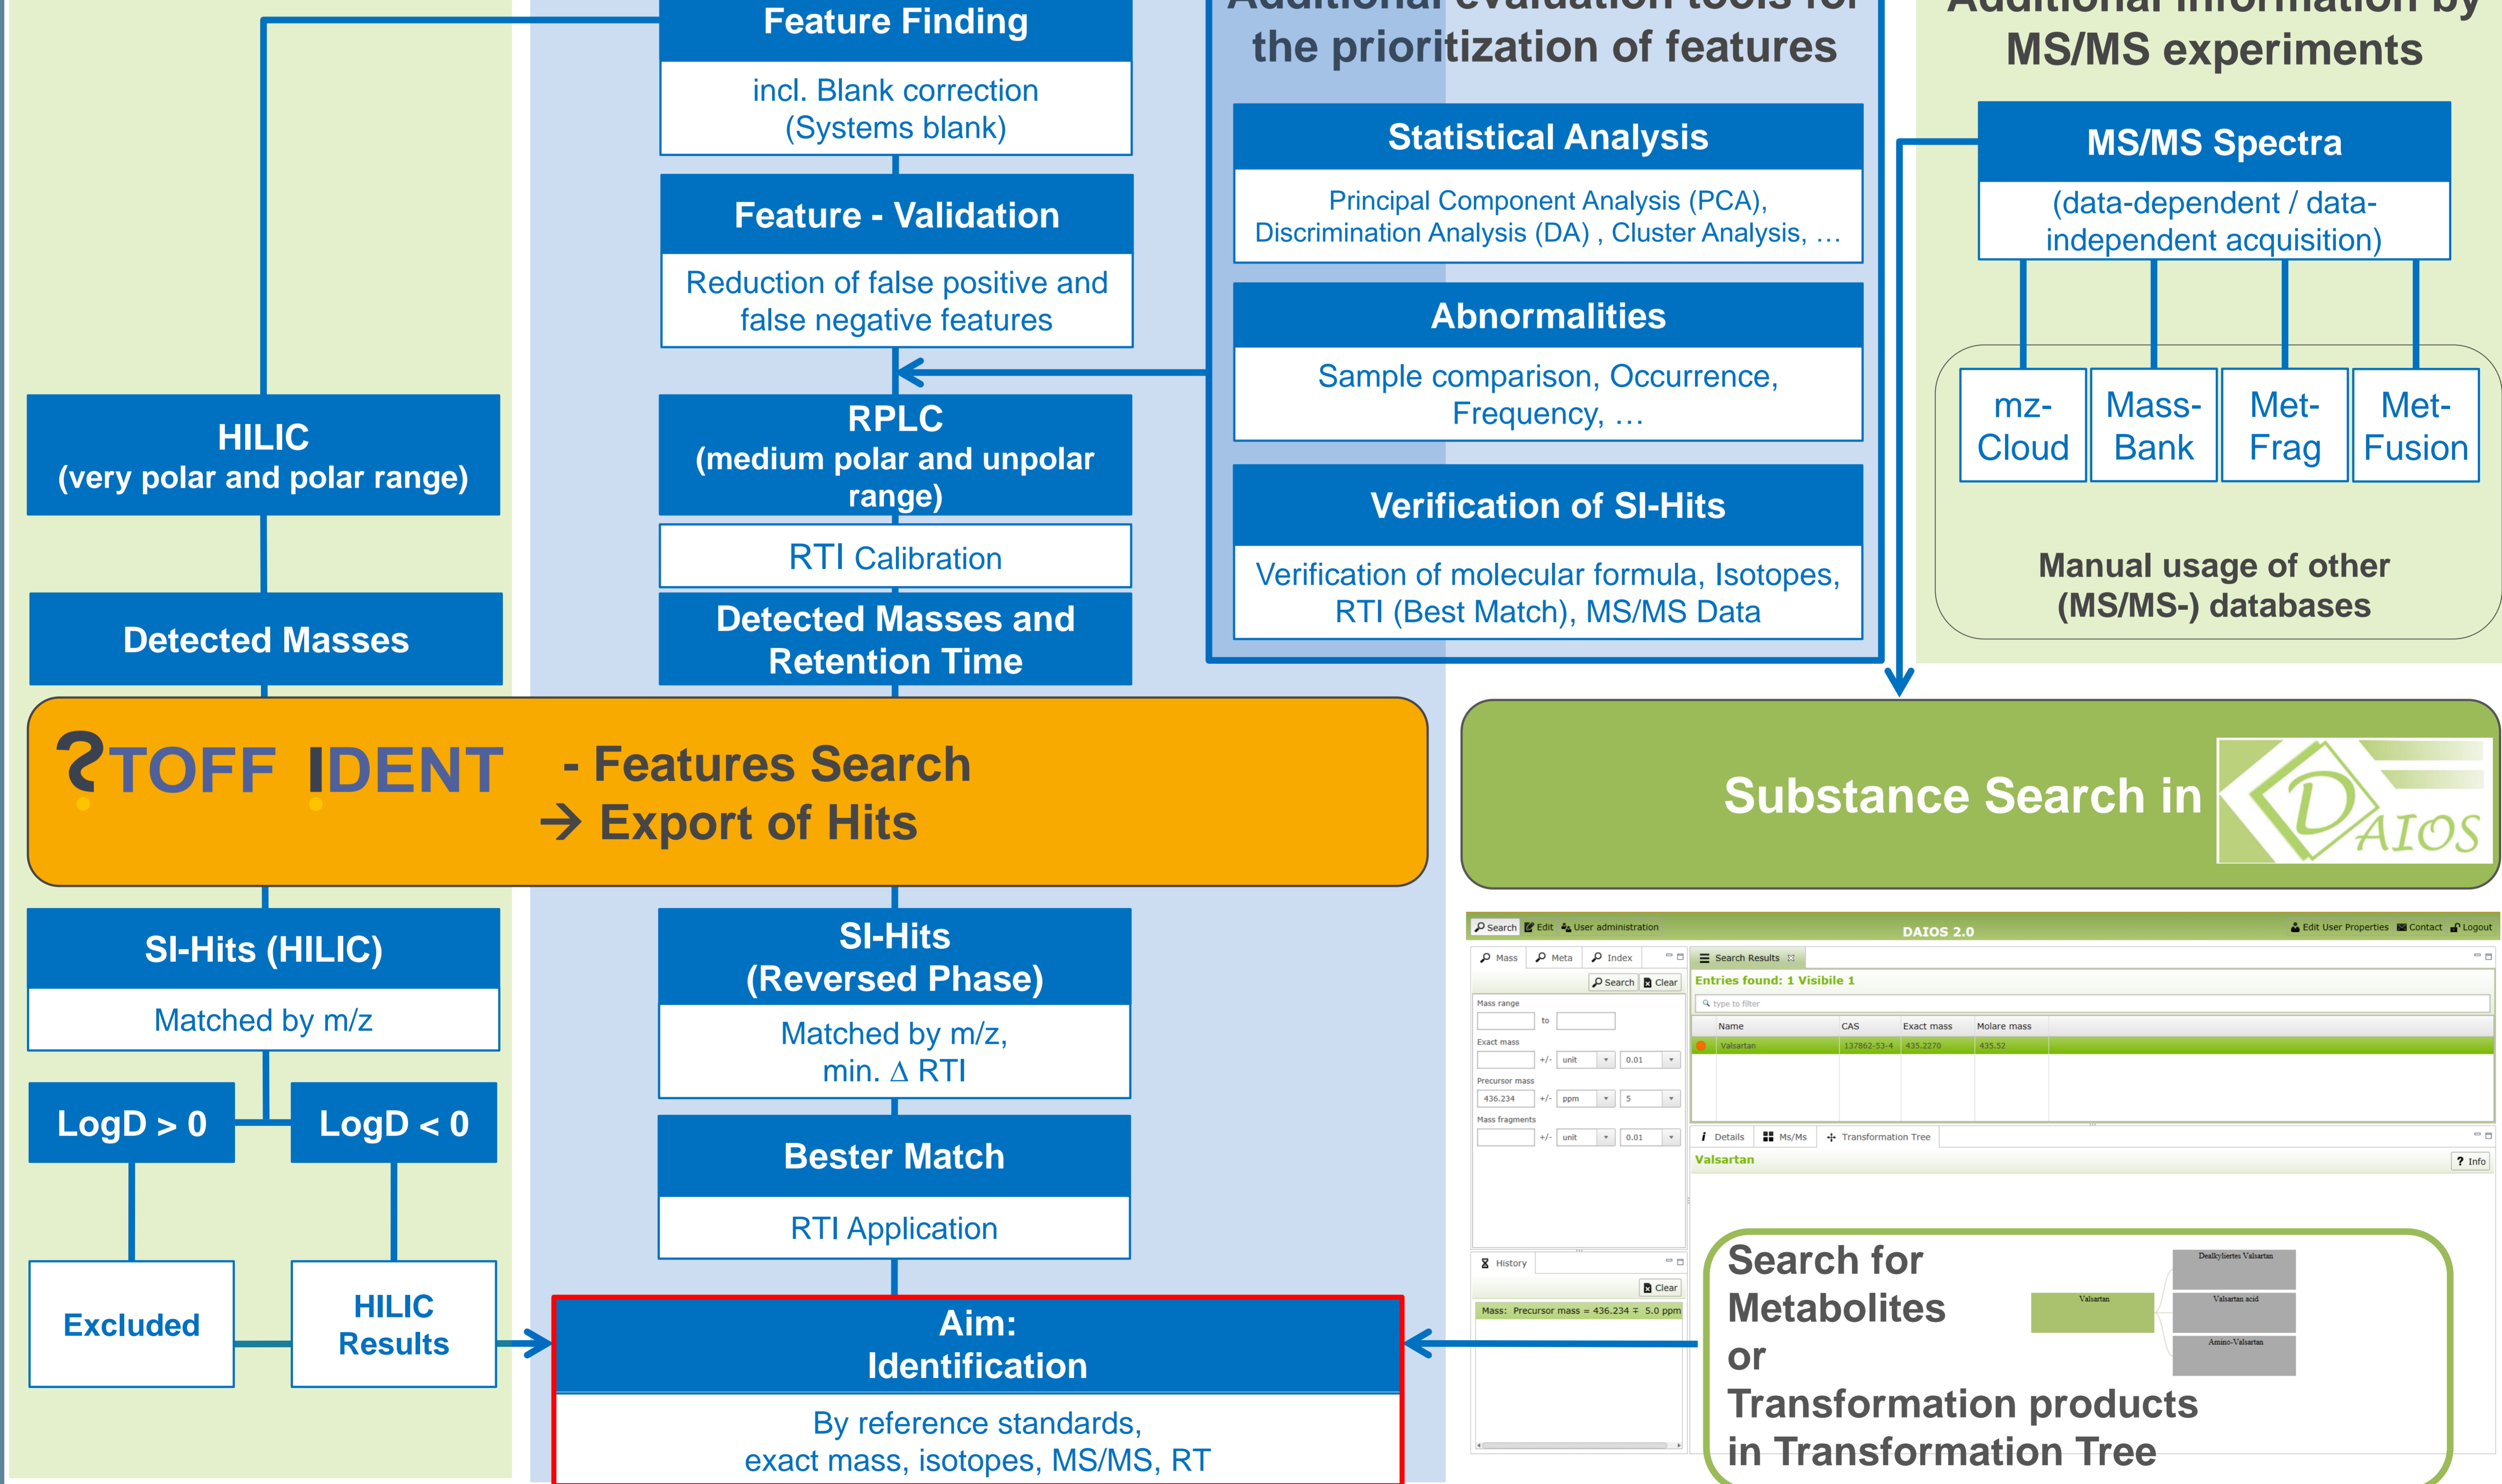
Feature Finding

incl. Blank correction (Systems blank)

Feature - Validation

Reduction of false positive and false negative features

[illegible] the prioritization of features

Statistical Analysis

Principal Component Analysis (PCA), Discrimination Analysis (DA) , Cluster Analysis, …

Abnormalities

Sample comparison, Occurrence, Frequency, …

Verification of SI-Hits

Verification of molecular formula, Isotopes, RTI (Best Match), MS/MS Data

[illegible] MS/MS experiments

MS/MS Spectra

(data-dependent / data-independent acquisition)

mz-Cloud

Mass-Bank

Met-Frag

Met-Fusion

Manual usage of other (MS/MS-) databases

HILIC (very polar and polar range)

RPLC (medium polar and unpolar range)

RTI Calibration

Detected Masses

Detected Masses and Retention Time

STOFF IDENT - Features Search → Export of Hits

Substance Search in DAIOS

SI-Hits (HILIC)

Matched by m/z

SI-Hits (Reversed Phase)

Matched by m/z, min. Δ RTI

LogD > 0

LogD < 0

Bester Match

RTI Application

Excluded

HILIC Results

Aim: Identification

By reference standards, exact mass, isotopes, MS/MS, RT

Search Edit User administration DAIOS 2.0 Edit User Properties Contact Logout

Mass Meta Index Search Clear Mass range to Exact mass +/- unit 0.01 Precursor mass 436.234 +/- ppm 5 Mass fragments +/- unit 0.01

Search Results Entries found: 1 Visibile 1 type to filter

| Name | CAS | Exact mass | Molare mass |
|---|---|---|---|
| Valsartan | 137862-53-4 | 435.2270 | 435.52 |

Details Ms/Ms Transformation Tree Info Valsartan

History Clear Mass: Precursor mass = 436.234 ∓ 5.0 ppm

Search for Metabolites or Transformation products in Transformation Tree

Valsartan Dealkyliertes Valsartan Valsartan acid Amino-Valsartan